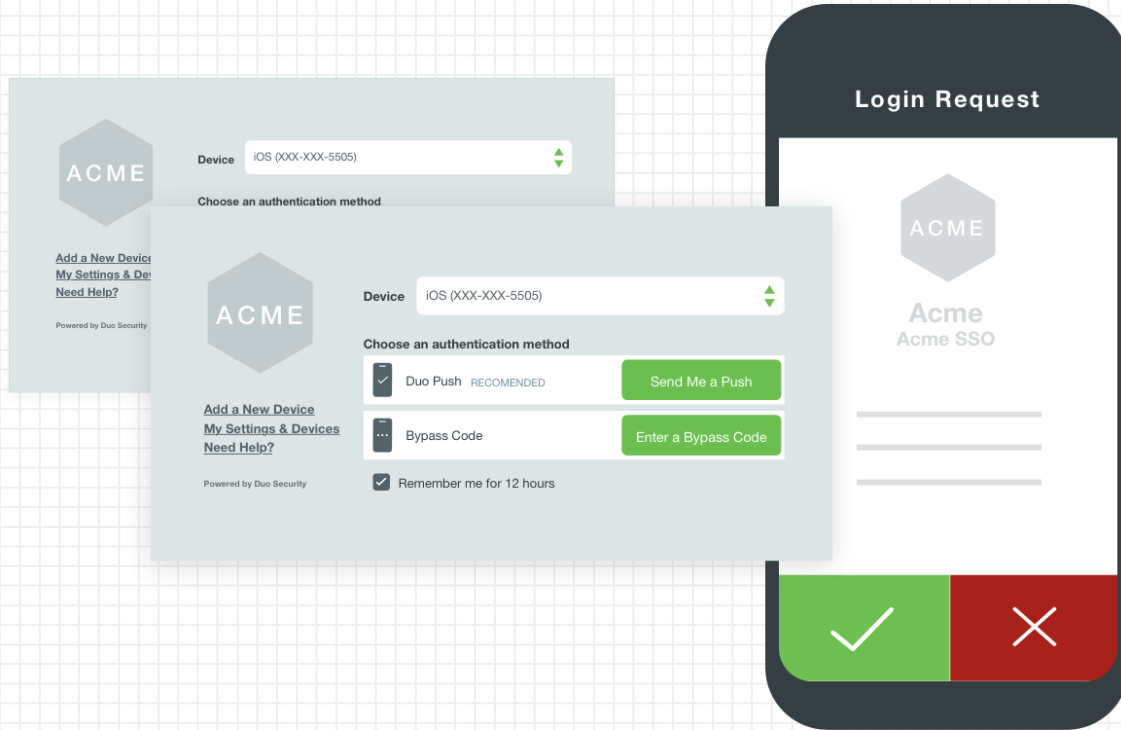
ACME

Device iOS (XXX-XXX-5505)

Choose an authentication method

Add a New Device
My Settings & Dev
Need Help?

Powered by Duo Security

ACME

Device iOS (XXX-XXX-5505)

Choose an authentication method

Duo Push RECOMENDED Send Me a Push

Bypass Code Enter a Bypass Code

Remember me for 12 hours

Add a New Device
My Settings & Devices
Need Help?

Powered by Duo Security

Login Request

ACME

Acme
Acme SSO